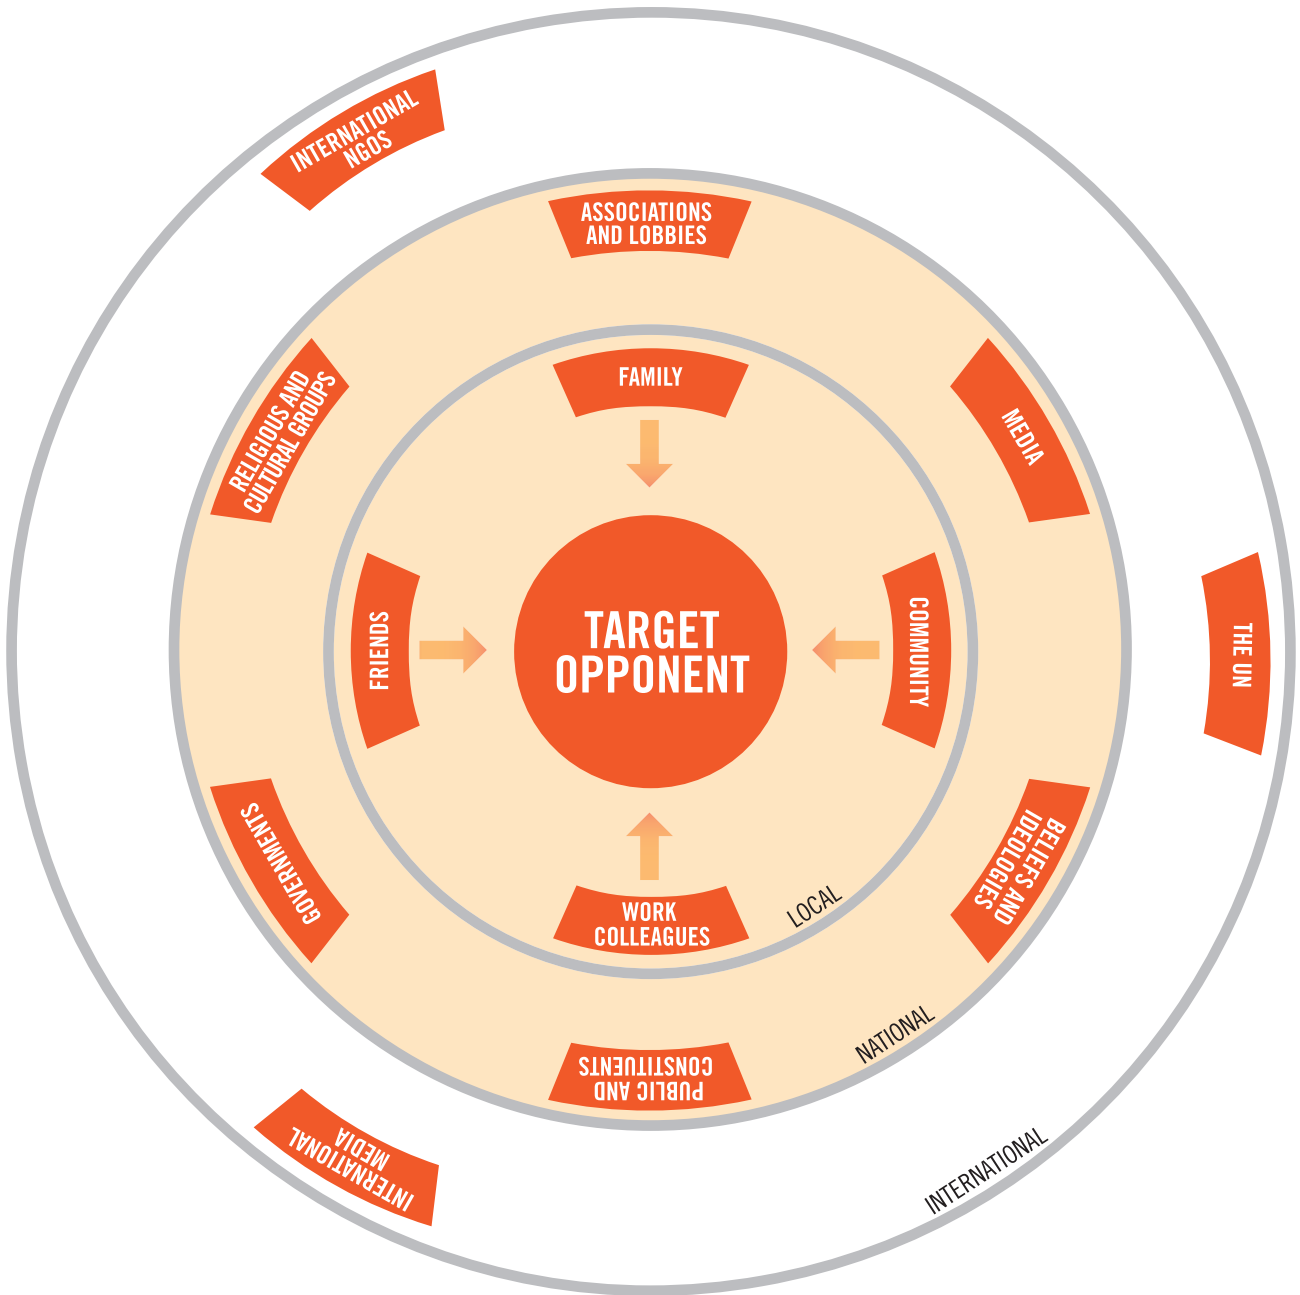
INTERNATIONAL NGOS

ASSOCIATIONS AND LOBBIES

RELIGIOUS AND CULTURAL GROUPS

FAMILY

MEDIA

FRIENDS

TARGET OPPONENT

COMMUNITY

THE UN

GOVERNMENTS

BELIEFS AND IDEOLOGIES

WORK COLLEAGUES

LOCAL

NATIONAL

PUBLIC AND CONSTITUENTS

INTERNATIONAL MEDIA

INTERNATIONAL